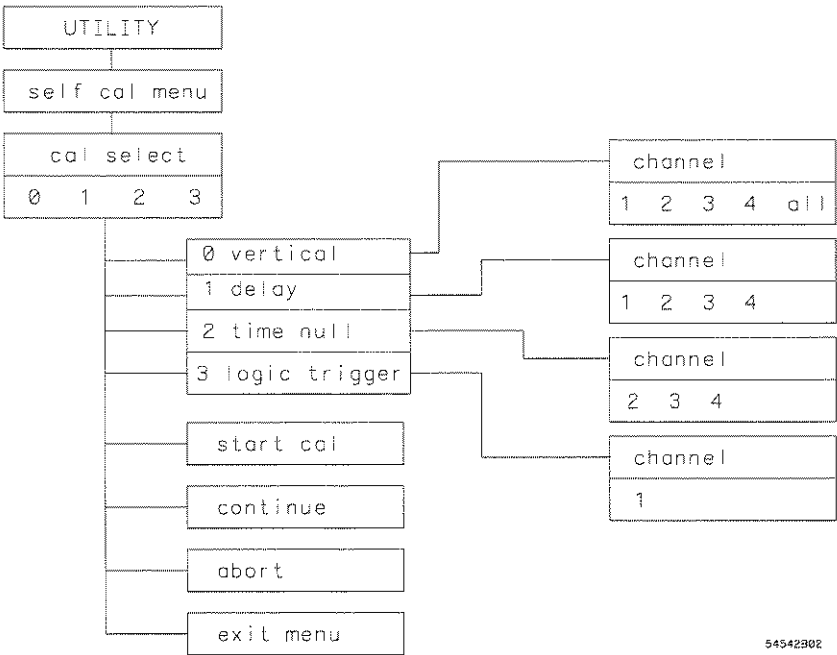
UTILITY

self cal menu

cal select

0 1 2 3

0 vertical

1 delay

2 time null

3 logic trigger

start cal

continue

abort

exit menu

channel

1 2 3 4 all

channel

1 2 3 4

channel

2 3 4

channel

1

54542B02